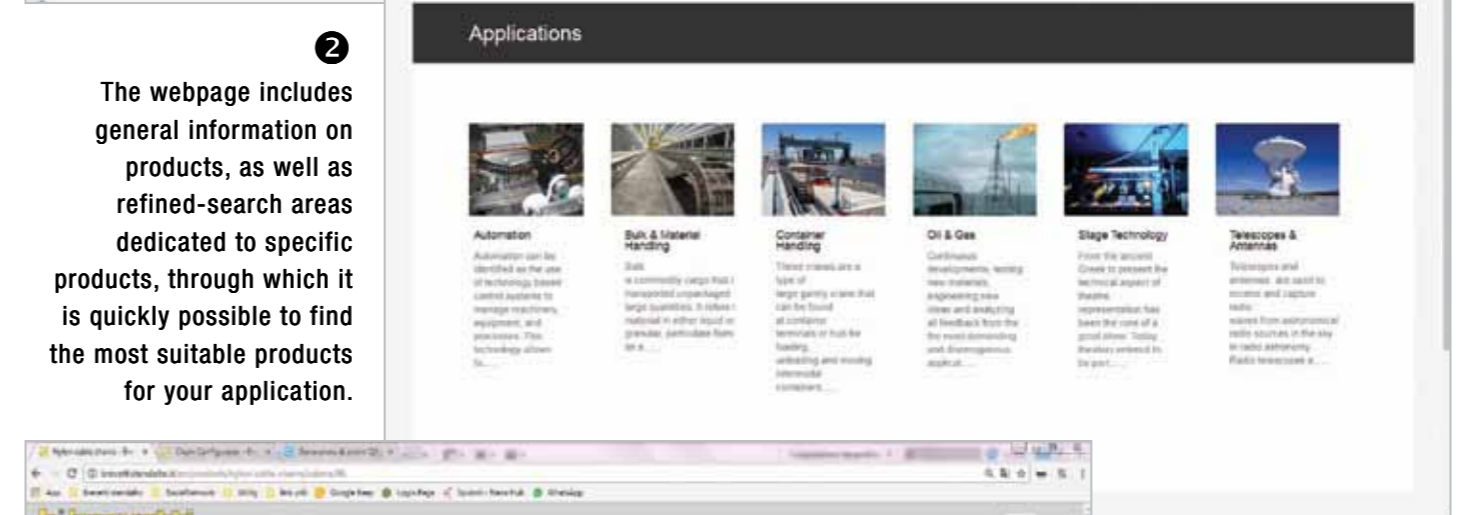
❷

The webpage includes general information on products, as well as refined-search areas dedicated to specific products, through which it is quickly possible to find the most suitable products for your application.

Applications

Automation

Automation can be identified as the use of technology based control systems to manage machinery, equipment, and processes. This technology allows fo......

Bulk & Material Handling

Bulk is a commodity cargo that i transported unpackaged large quantities. It refers t material in either liquid or granular, particulate form as a......

Container Handling

These cranes are a type of large gantry crane that can be found at container terminals or hub for loading, unloading and moving intermodal containers......

Oil & Gas

Continuous developments, testing new materials, engineering new ideas and analyzing all feedback from the the most demanding and disomogenous applicat......

Stage Technology

From the ancient Greek to present the technical aspect of theatre representation has been the core of a good show. Today theatres extend its be yont......

Telescopes & Antennas

Telescopes and antennas are used to receive and capture radio waves from astronomical radio sources in the sky. In radio astronomy Radio telescopes a......

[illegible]